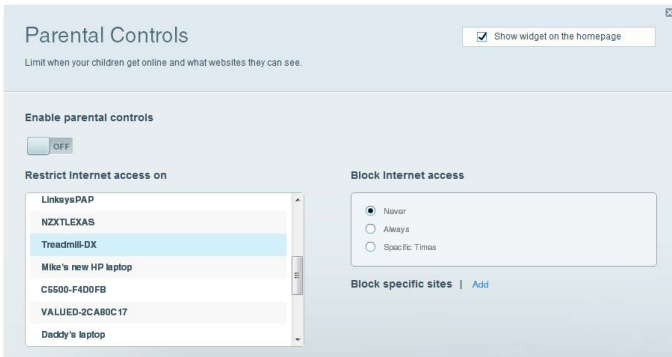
Parental Controls

Show widget on the homepage

Limit when your children get online and what websites they can see.

Enable parental controls

OFF

Restrict Internet access on

LinksysPAP
NZXTLEXAS
Treadmill-DX
Mike's new HP laptop
C5500-F4D0FB
VALUED-2CA80C17
Daddy's laptop

Block Internet access

Never
Always
Specific Times

Block specific sites | Add